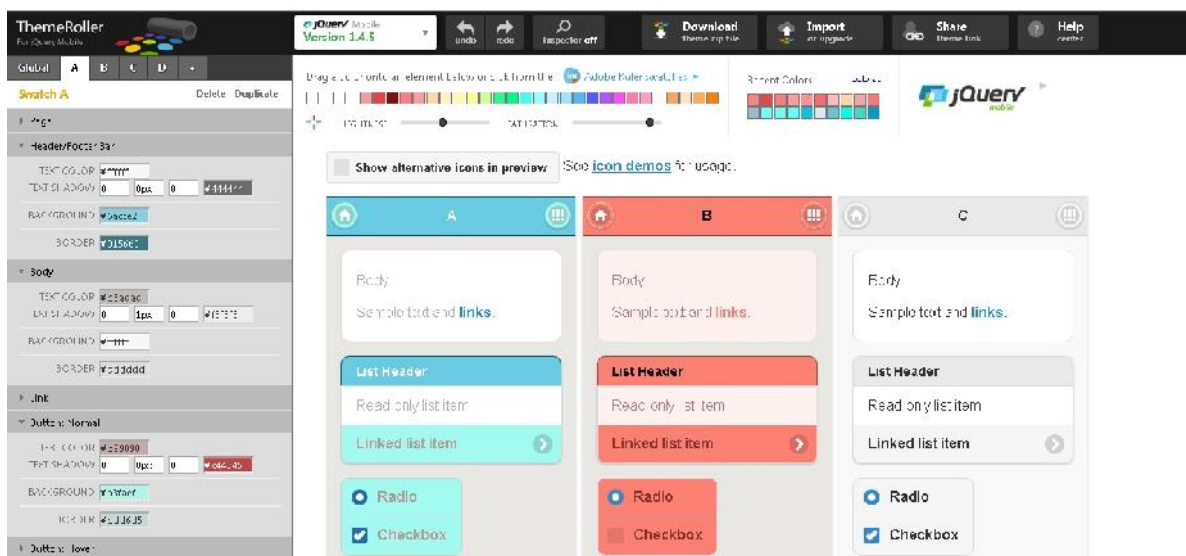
ThemeRoller
For jQuery Mobile

jQuery Mobile
Version 1.4.5

undo redo

Inspector off

Download
theme zip file

Import
or upgrade

Share
theme link

Help
center

Global A B C D +

Swatch A Delete Duplicate

Page

Header/Footer Bar

TEXT COLOR #ffffff
TEXT SHADOW 0 0px 0 #444444

BACKGROUND #38c0e2

BORDER #015e63

Body

TEXT COLOR #38a0ac
TEXT SHADOW 0 1px 0 #f3f3f3

BACKGROUND #ffffff

BORDER #dddddd

Link

Button: Normal

TEXT COLOR #e59090
TEXT SHADOW 0 0px 0 #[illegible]

BACKGROUND #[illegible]

BORDER #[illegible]

Button: Hover

Drag a color onto an element below or click from the Adobe Kuler swatches

LIGHTNESS SATURATION

Recent Colors

jQuery mobile

Show alternative icons in preview See icon demos for usage.

A

B

C

Body
Sample text and links.

Body
Sample text and links.

Body
Sample text and links.

List Header
Read only list item
Linked list item

List Header
Read only list item
Linked list item

List Header
Read only list item
Linked list item

Radio
Checkbox

Radio
Checkbox

Radio
Checkbox